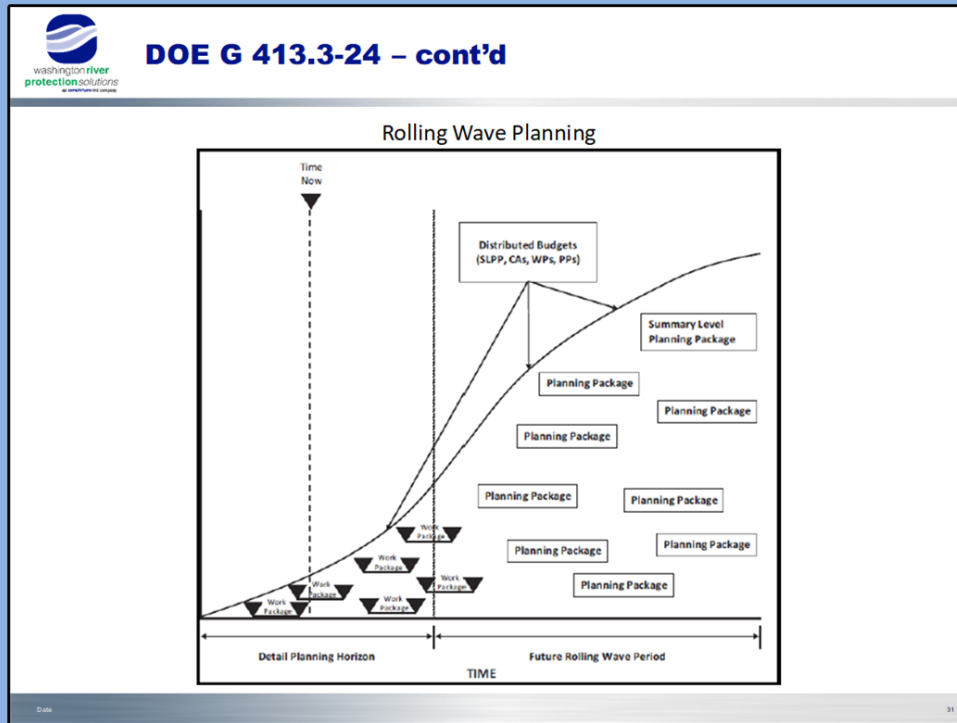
washington river protection solutions
an amentum-led company

DOE G 413.3-24 – cont'd

Rolling Wave Planning

Time Now

Distributed Budgets (SLPP, CAs, WPs, PPs)

Summary Level Planning Package

Planning Package

Planning Package

Planning Package

Planning Package

Planning Package

Planning Package

Planning Package

Planning Package

Work Package

Work Package

Work Package

Work Package

Work Package

Work Package

Work Package

Detail Planning Horizon

Future Rolling Wave Period

TIME

Date

31